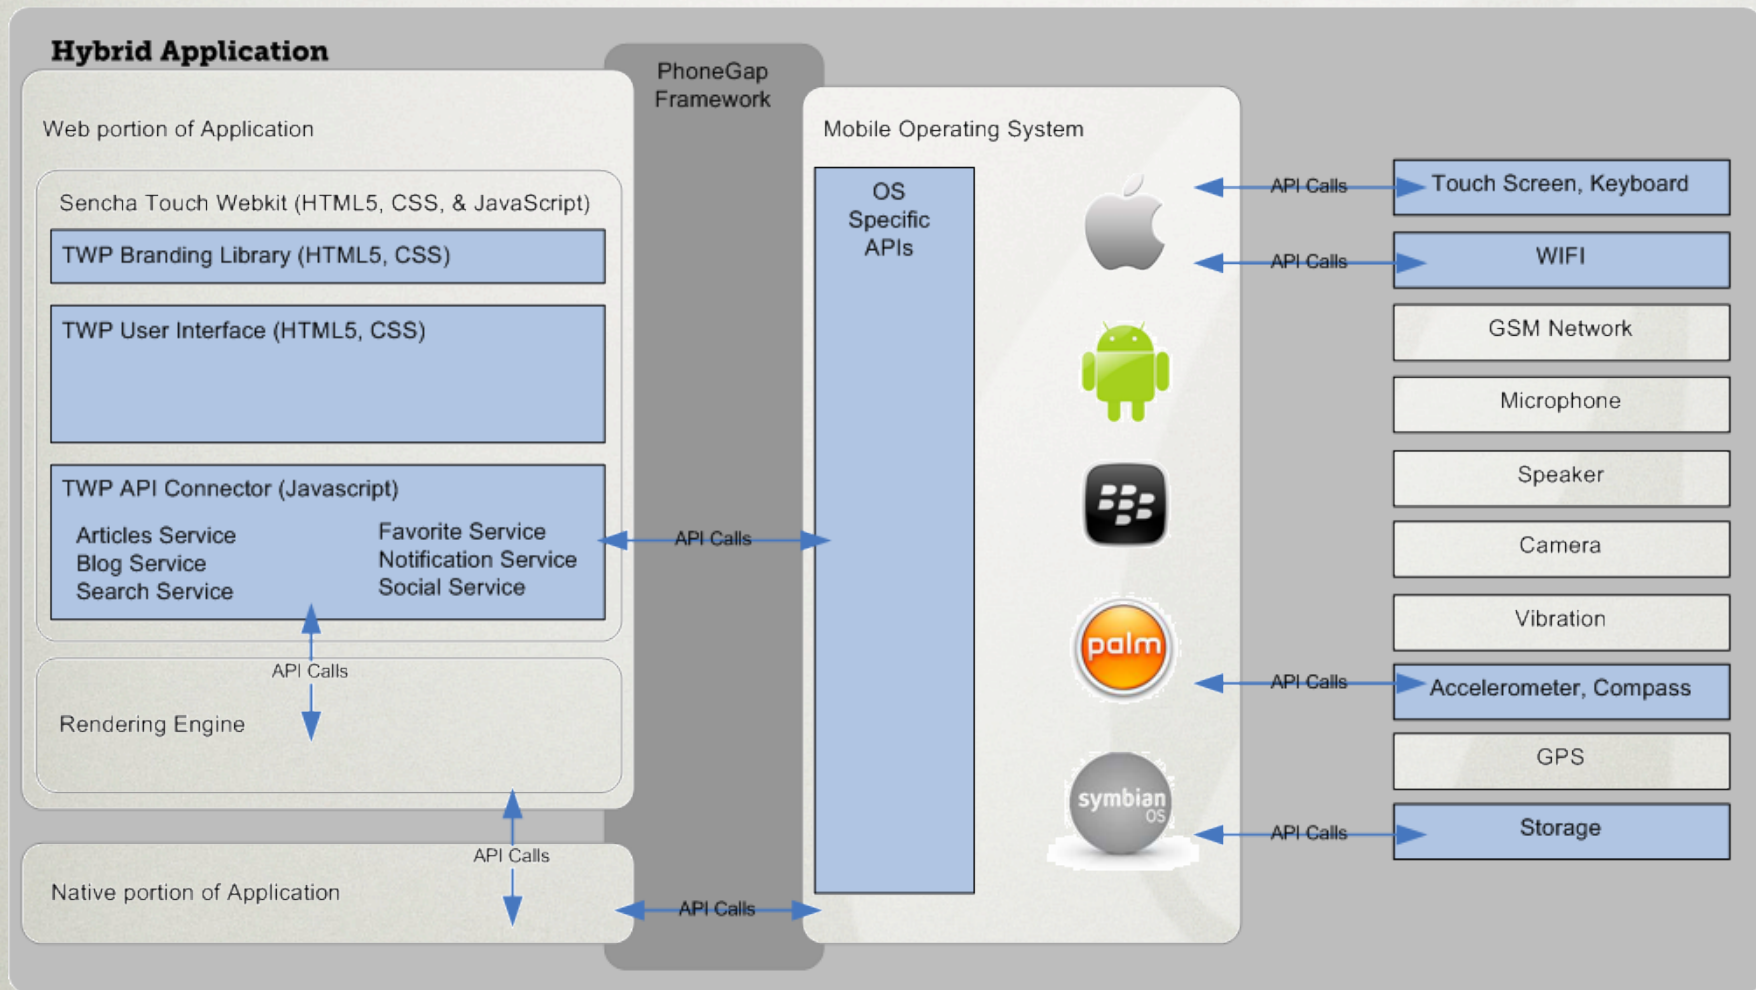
Hybrid Application

Web portion of Application

Sencha Touch Webkit (HTML5, CSS, & JavaScript)

TWP Branding Library (HTML5, CSS)

TWP User Interface (HTML5, CSS)

TWP API Connector (Javascript)

Articles Service
Blog Service
Search Service

Favorite Service
Notification Service
Social Service

API Calls

Rendering Engine

API Calls

Native portion of Application

PhoneGap Framework

API Calls

API Calls

Mobile Operating System

OS Specific APIs

palm

symbian OS

API Calls

API Calls

API Calls

API Calls

Touch Screen, Keyboard

WIFI

GSM Network

Microphone

Speaker

Camera

Vibration

Accelerometer, Compass

GPS

Storage